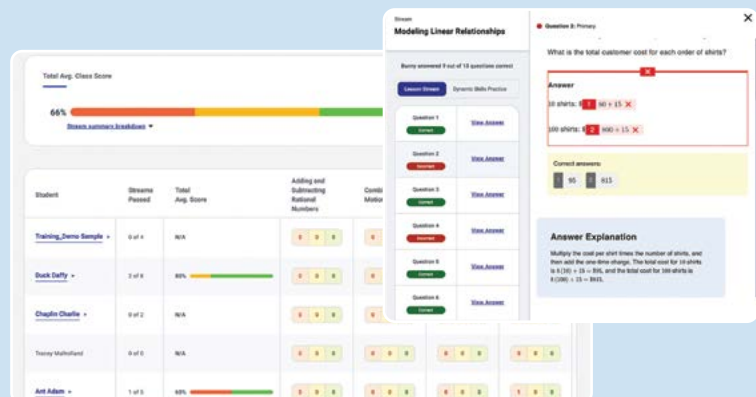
Total Avg. Class Score

66%

Stream summary breakdown ▾

| Student | Streams Passed | Total Avg. Score | Adding and Subtracting Rational Numbers | Comb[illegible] Motio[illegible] |
|---|---|---|---|---|
| Training_Demo Sample ▾ | 0 of 4 | N/A | 0 0 0 | 0 |
| Duck Daffy ▾ | 2 of 6 | 60% | 0 0 0 | 0 |
| Chaplin Charlie ▾ | 0 of 2 | N/A | 0 0 0 | 0 |
| Tracey Mulholland | 0 of 0 | N/A | 0 0 0 | 0 |
| Ant Adam ▾ | 1 of 5 | 65% | 0 0 0 | 0 |

Stream
Modeling Linear Relationships

Bunny answered 9 out of 10 questions correct

Lesson Stream | Dynamic Skills Practice

| | |
|---|---|
| Question 1 Correct | View Answer |
| Question 2 Incorrect | View Answer |
| Question 3 Correct | View Answer |
| Question 4 Incorrect | View Answer |
| Question 5 Correct | View Answer |
| Question 6 Correct | View Answer |

Question 2: Primary

What is the total customer cost for each order of shirts?

Answer

10 shirts: $ 1 90 + 15 ✕

100 shirts: $ 2 900 + 15 ✕

Correct answers:

1 95 2 915

Answer Explanation

Multiply the cost per shirt times the number of shirts, and then add the one-time charge. The total cost for 10 shirts is $(10) + 15 = $95, and the total cost for 100 shirts is $(100) + 15 = $915.